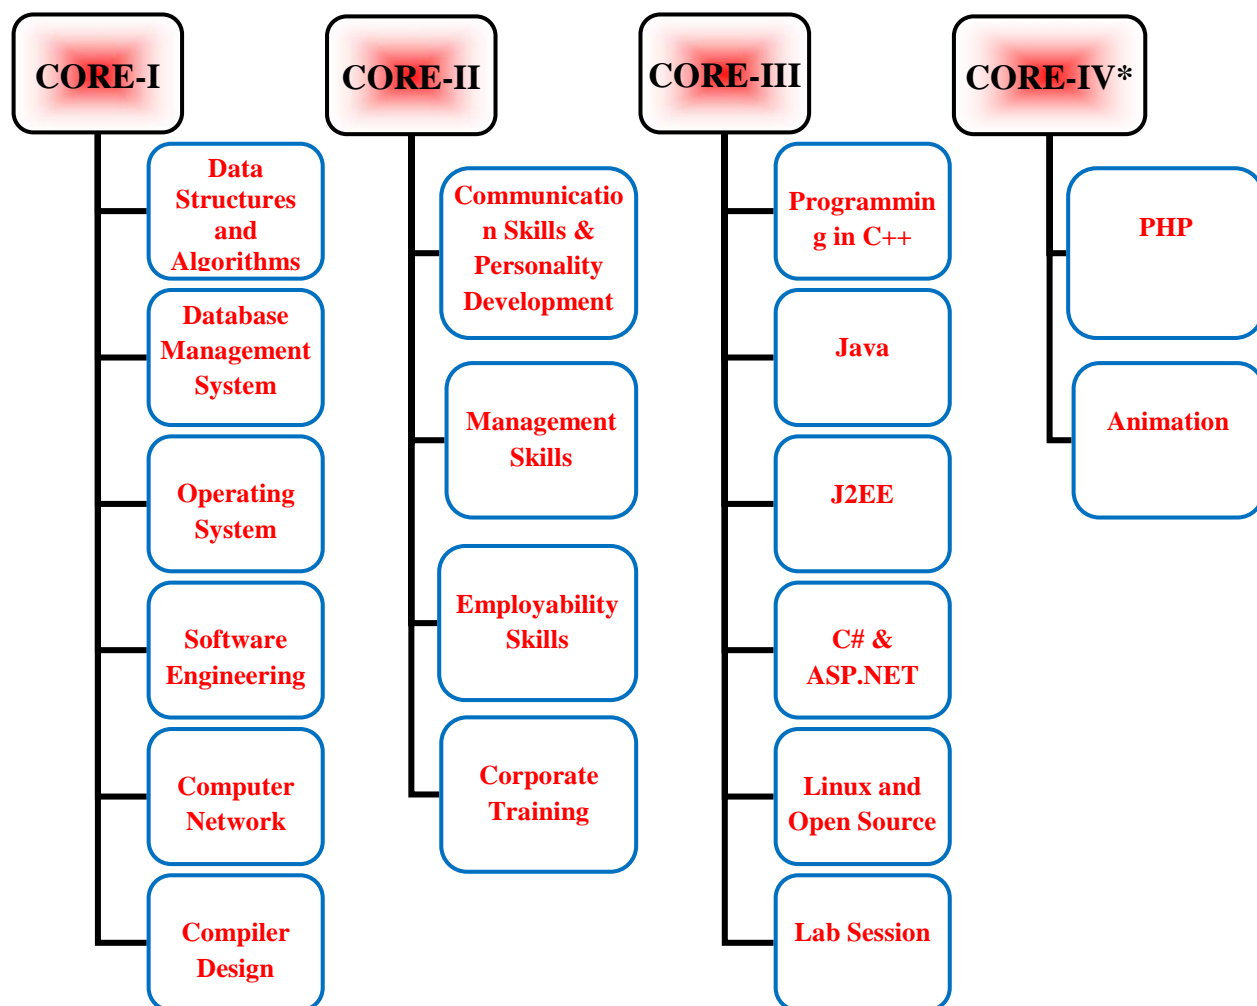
CORE-I

Data Structures and Algorithms

Database Management System

Operating System

Software Engineering

Computer Network

Compiler Design

CORE-II

Communication Skills & Personality Development

Management Skills

Employability Skills

Corporate Training

CORE-III

Programming in C++

Java

J2EE

C# & ASP.NET

Linux and Open Source

Lab Session

CORE-IV*

PHP

Animation